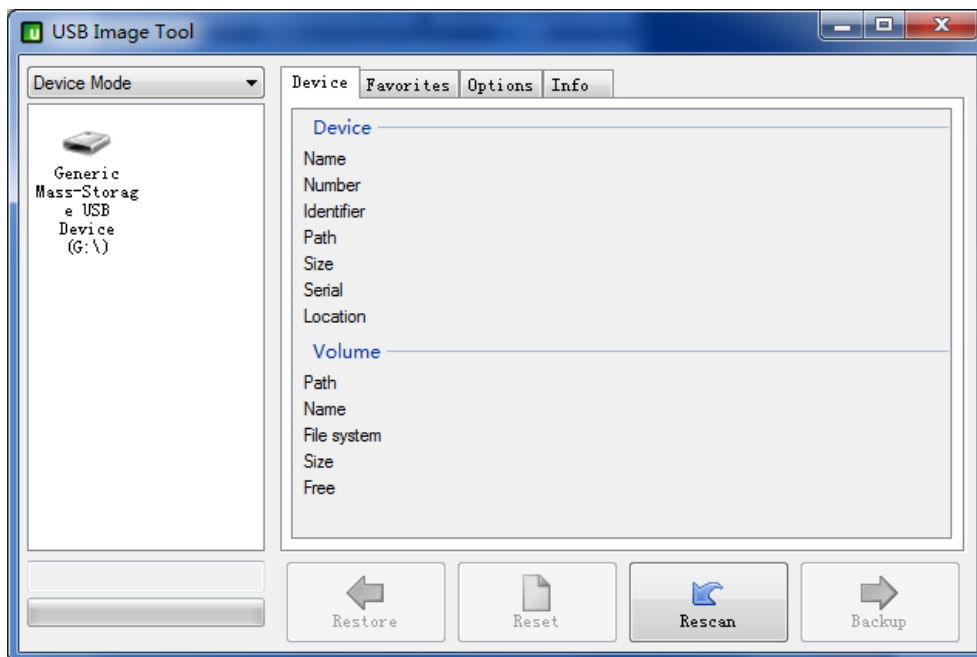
USB Image Tool

Device Mode

Generic Mass-Storage USB Device (G:\)

Device Favorites Options Info

Device
Name
Number
Identifier
Path
Size
Serial
Location

Volume
Path
Name
File system
Size
Free

Restore Reset Rescan Backup